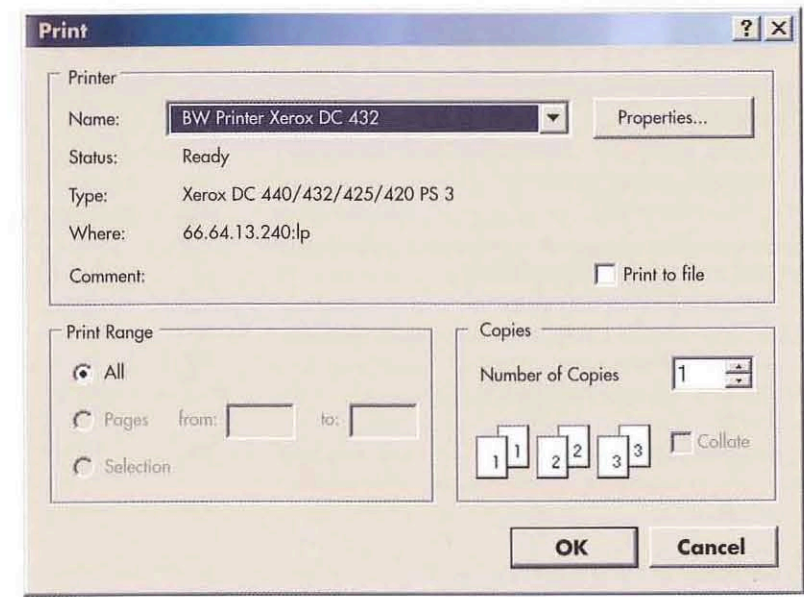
Print
? X

Printer
Name: BW Printer Xerox DC 432
Properties...
Status: Ready
Type: Xerox DC 440/432/425/420 PS 3
Where: 66.64.13.240:lp
Comment:
Print to file

Print Range
All
Pages from: to:
Selection

Copies
Number of Copies 1
1 1 2 2 3 3
Collate

OK
Cancel